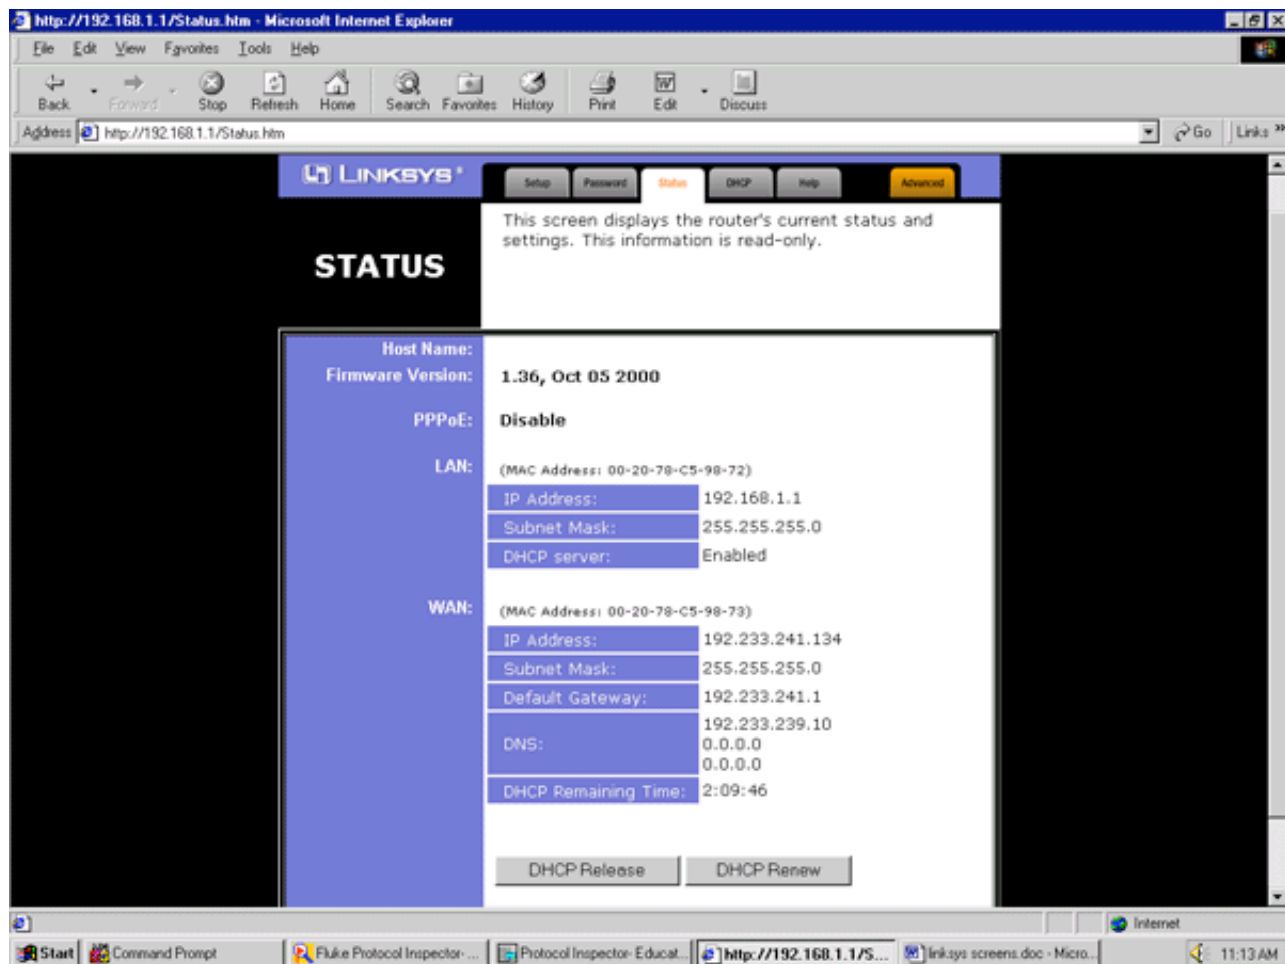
http://192.168.1.1/Status.htm - Microsoft Internet Explorer

File Edit View Favorites Tools Help

Back Forward Stop Refresh Home Search Favorites History Print Edit Discuss

Address http://192.168.1.1/Status.htm Go Links »

LINKSYS®

Setup Password Status DHCP Help Advanced

STATUS

This screen displays the router's current status and settings. This information is read-only.

Host Name:

Firmware Version: 1.36, Oct 05 2000

PPPoE: Disable

LAN: (MAC Address: 00-20-78-C5-98-72)

| IP Address: | 192.168.1.1 |
|---|---|
| Subnet Mask: | 255.255.255.0 |
| DHCP server: | Enabled |

WAN: (MAC Address: 00-20-78-C5-98-73)

| IP Address: | 192.233.241.134 |
|---|---|
| Subnet Mask: | 255.255.255.0 |
| Default Gateway: | 192.233.241.1 |
| DNS: | 192.233.239.10<br>0.0.0.0<br>0.0.0.0 |
| DHCP Remaining Time: | 2:09:46 |

DHCP Release DHCP Renew

Internet

Start Command Prompt Fluke Protocol Inspector- ... Protocol Inspector- Educat... http://192.168.1.1/S... linksys screens.doc - Micro... 11:13 AM